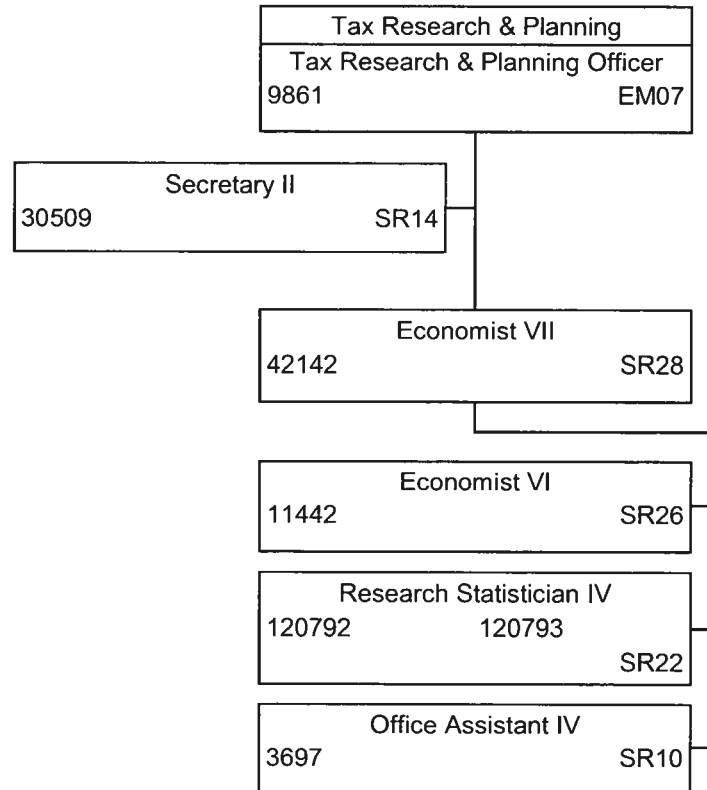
Tax Research & Planning
Tax Research & Planning Officer
9861 EM07

Secretary II
30509 SR14

Economist VII
42142 SR28

Economist VI
11442 SR26

Research Statistician IV
120792 120793
SR22

Office Assistant IV
3697 SR10